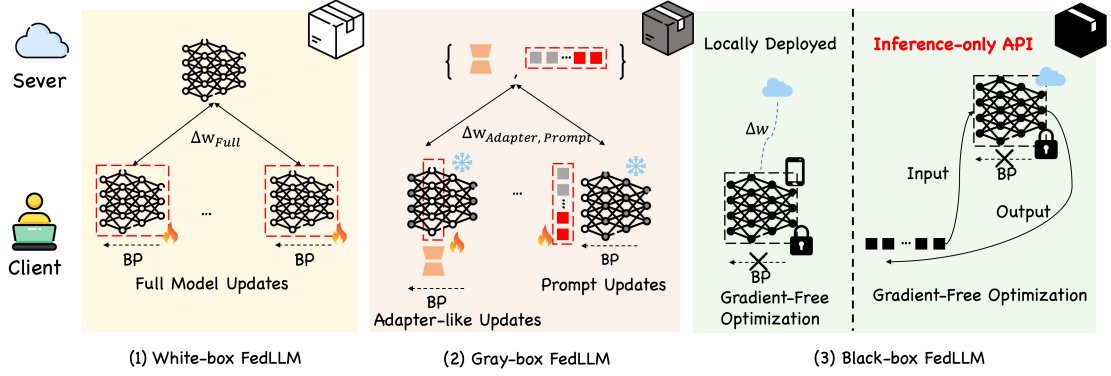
Sever

Client

$\Delta w_{Full}$

...

BP

BP

Full Model Updates

$\Delta w_{Adapter,\ Prompt}$

...

BP

Adapter-like Updates

Prompt Updates

Locally Deployed

$\Delta w$

BP

Gradient-Free Optimization

Inference-only API

Input

BP

Output

Gradient-Free Optimization

(1) White-box FedLLM

(2) Gray-box FedLLM

(3) Black-box FedLLM